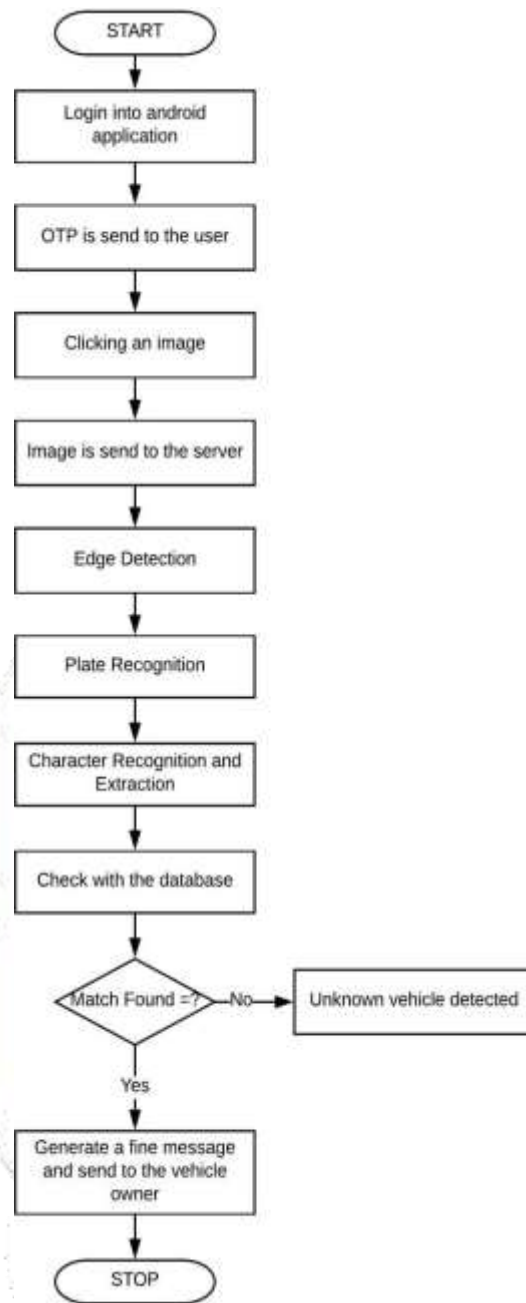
START

Login into android application

OTP is send to the user

Clicking an image

Image is send to the server

Edge Detection

Plate Recognition

Character Recognition and Extraction

Check with the database

Match Found =?

No

Unknown vehicle detected

Yes

Generate a fine message and send to the vehicle owner

STOP